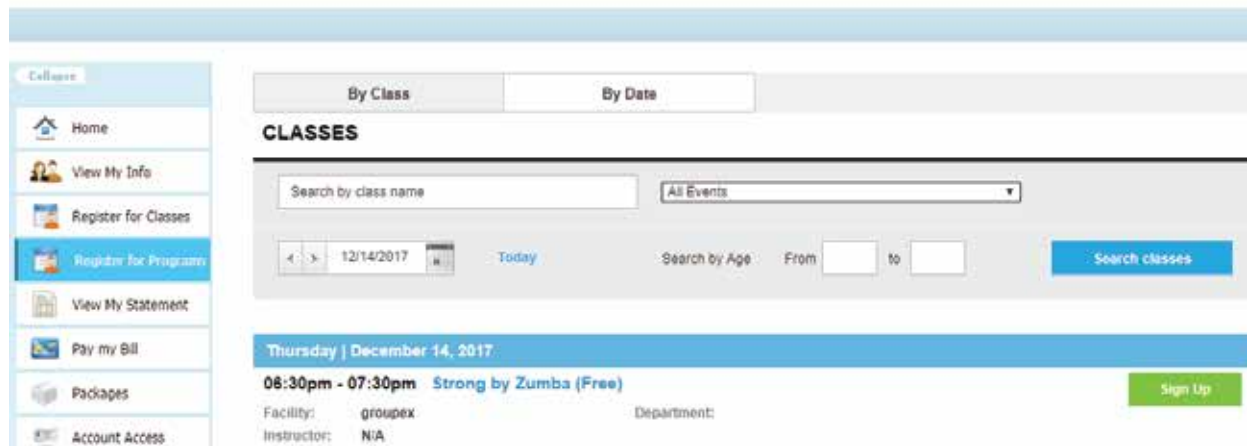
Collapse

Home

View My Info

Register for Classes

Register for Program

View My Statement

Pay my Bill

Packages

Account Access

By Class | By Date

CLASSES

Search by class name

All Events

< > 12/14/2017 Today

Search by Age From to

Search classes

Thursday | December 14, 2017

06:30pm - 07:30pm Strong by Zumba (Free)

Sign Up

Facility: groupex

Department:

Instructor: N/A